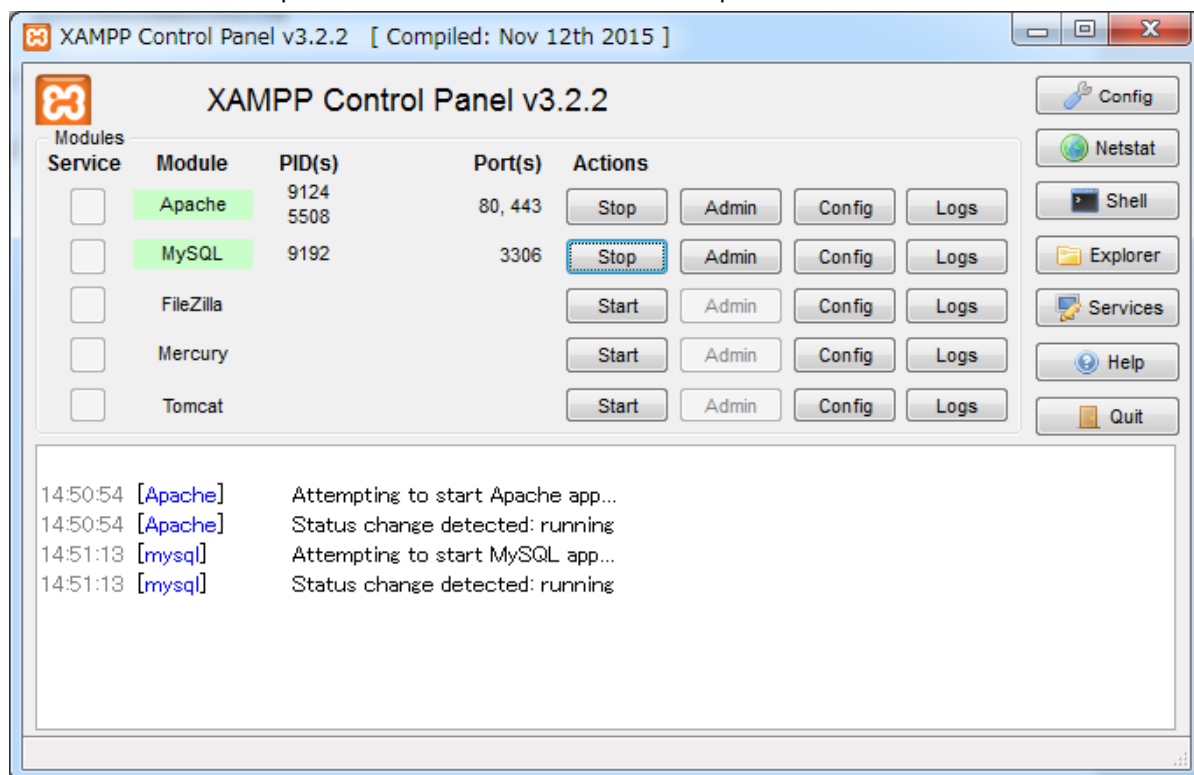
XAMPP Control Panel v3.2.2 [ Compiled: Nov 12th 2015 ]

XAMPP Control Panel v3.2.2

Modules

| Service | Module | PID(s) | Port(s) | Actions | | | |
|---|---|---|---|---|---|---|---|
| | Apache | 9124 5508 | 80, 443 | Stop | Admin | Config | Logs |
| | MySQL | 9192 | 3306 | Stop | Admin | Config | Logs |
| | FileZilla | | | Start | Admin | Config | Logs |
| | Mercury | | | Start | Admin | Config | Logs |
| | Tomcat | | | Start | Admin | Config | Logs |

Config
Netstat
Shell
Explorer
Services
Help
Quit

14:50:54 [Apache] Attempting to start Apache app...
14:50:54 [Apache] Status change detected: running
14:51:13 [mysql] Attempting to start MySQL app...
14:51:13 [mysql] Status change detected: running